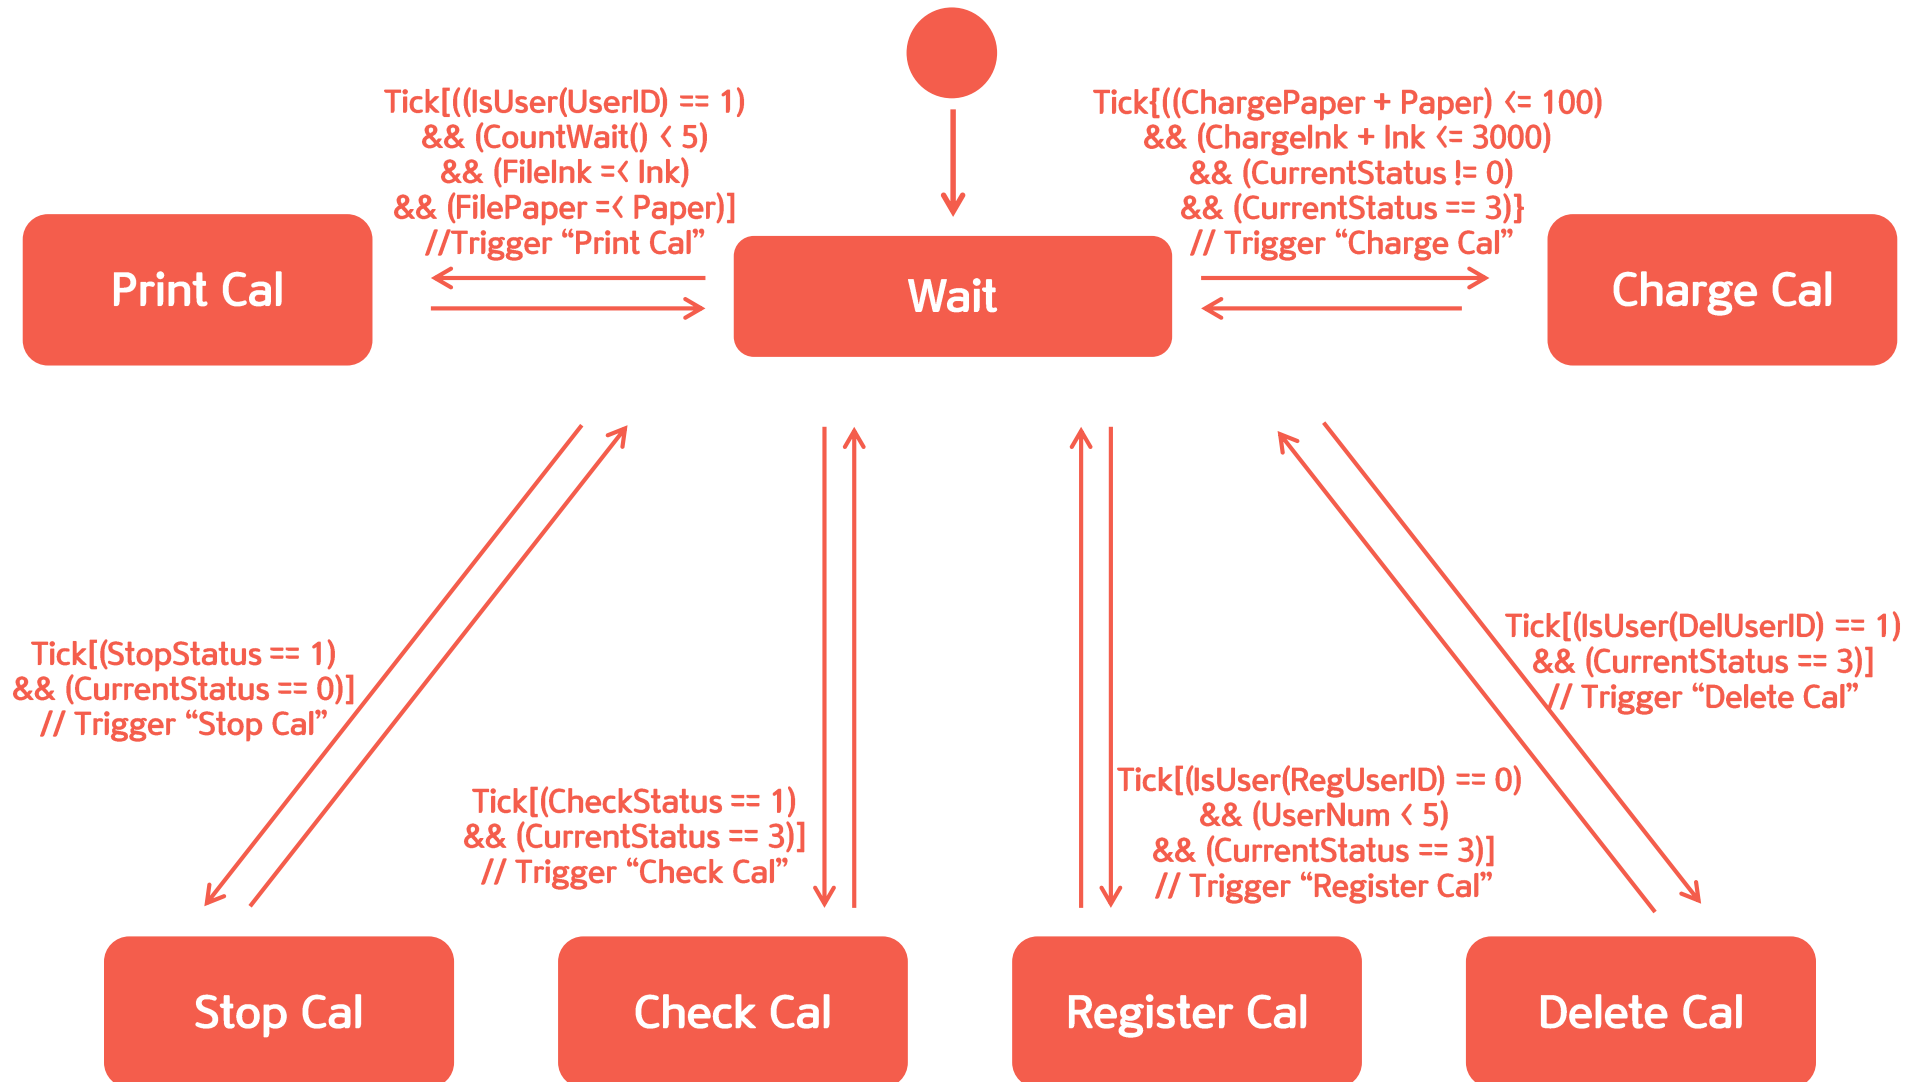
Tick[((IsUser(UserID) == 1)
&& (CountWait() < 5)
&& (FileInk =< Ink)
&& (FilePaper =< Paper)]
//Trigger “Print Cal”

Tick[((ChargePaper + Paper) <= 100)
&& (ChargeInk + Ink <= 3000)
&& (CurrentStatus != 0)
&& (CurrentStatus == 3)]
// Trigger “Charge Cal”

Print Cal

Wait

Charge Cal

Tick[(StopStatus == 1)
&& (CurrentStatus == 0)]
// Trigger “Stop Cal”

Tick[(CheckStatus == 1)
&& (CurrentStatus == 3)]
// Trigger “Check Cal”

Tick[(IsUser(RegUserID) == 0)
&& (UserNum < 5)
&& (CurrentStatus == 3)]
// Trigger “Register Cal”

Tick[(IsUser(DelUserID) == 1)
&& (CurrentStatus == 3)]
// Trigger “Delete Cal”

Stop Cal

Check Cal

Register Cal

Delete Cal